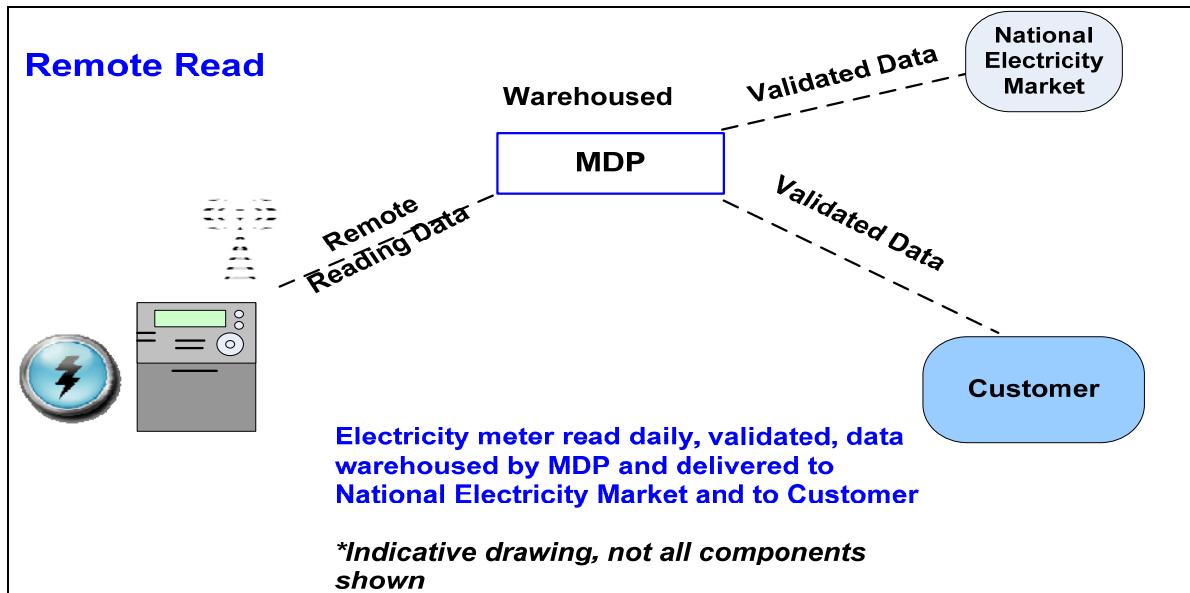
Remote Read

Warehoused

MDP

Validated Data

National Electricity Market

Remote Reading Data

Validated Data

Customer

Electricity meter read daily, validated, data warehoused by MDP and delivered to National Electricity Market and to Customer

*Indicative drawing, not all components shown